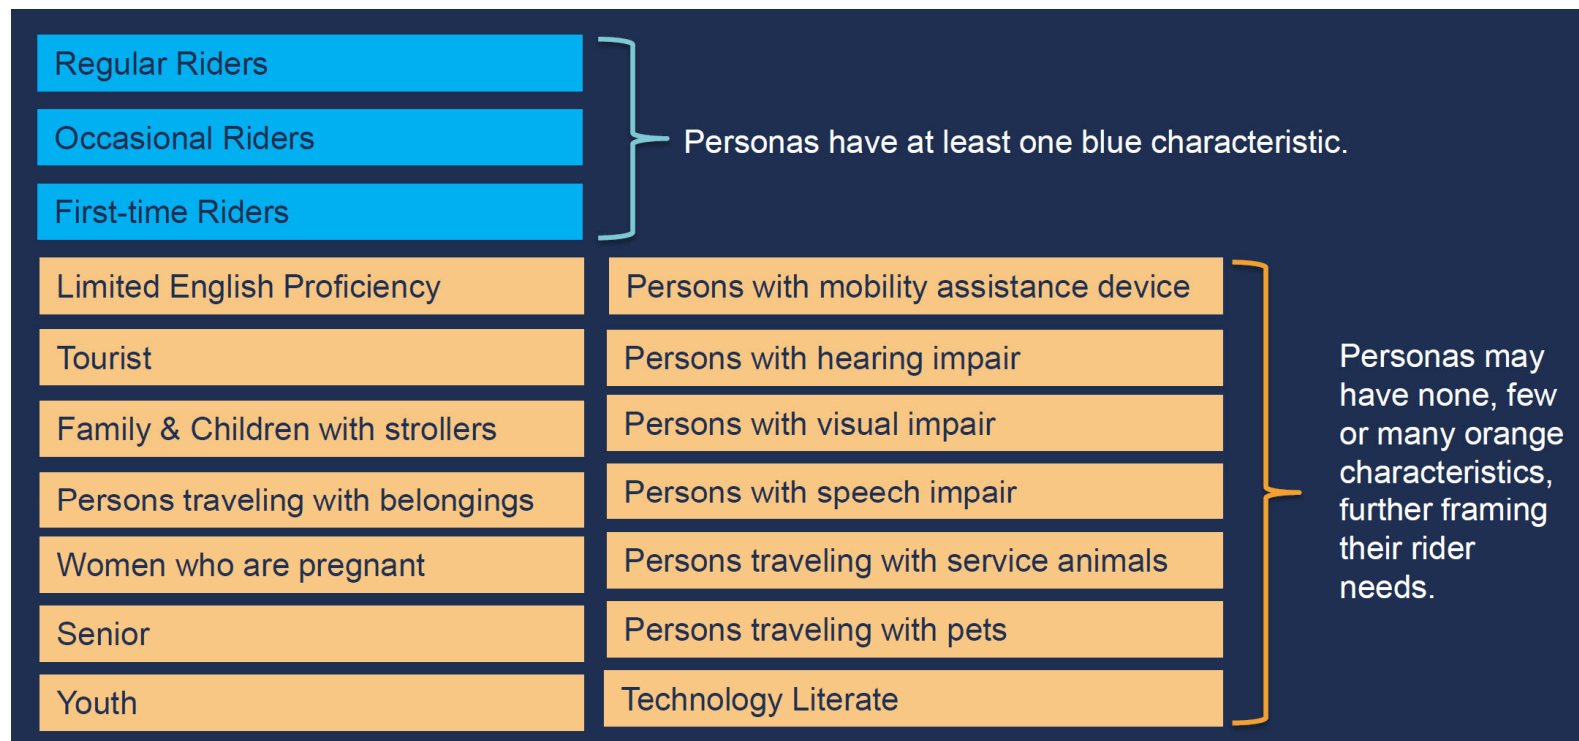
Regular Riders

Occasional Riders

First-time Riders

Personas have at least one blue characteristic.

Limited English Proficiency

Tourist

Family & Children with strollers

Persons traveling with belongings

Women who are pregnant

Senior

Youth

Persons with mobility assistance device

Persons with hearing impair

Persons with visual impair

Persons with speech impair

Persons traveling with service animals

Persons traveling with pets

Technology Literate

Personas may have none, few or many orange characteristics, further framing their rider needs.